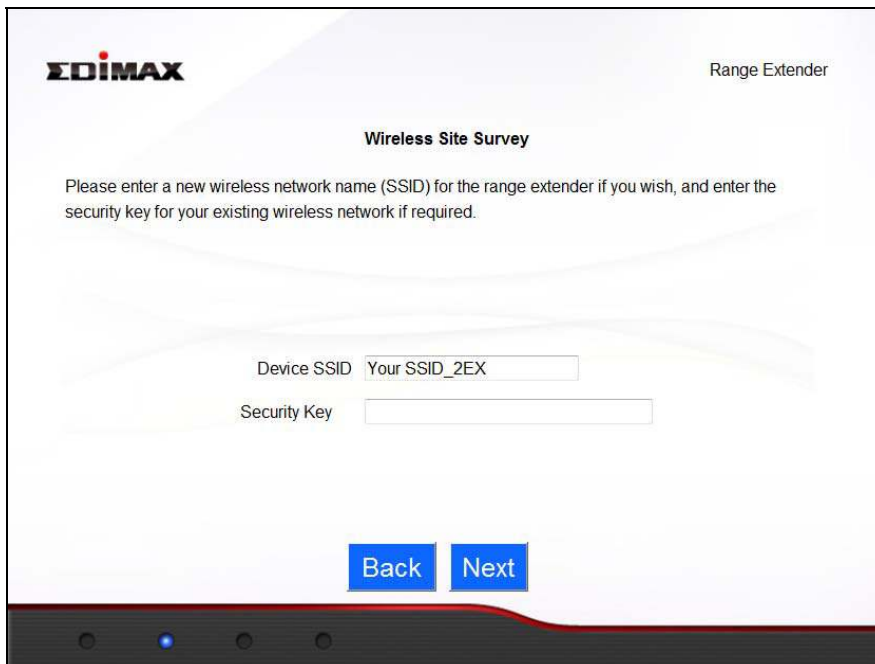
EDIMAX

Range Extender

Wireless Site Survey

Please enter a new wireless network name (SSID) for the range extender if you wish, and enter the security key for your existing wireless network if required.

Device SSID Your SSID_2EX

Security Key

Back Next